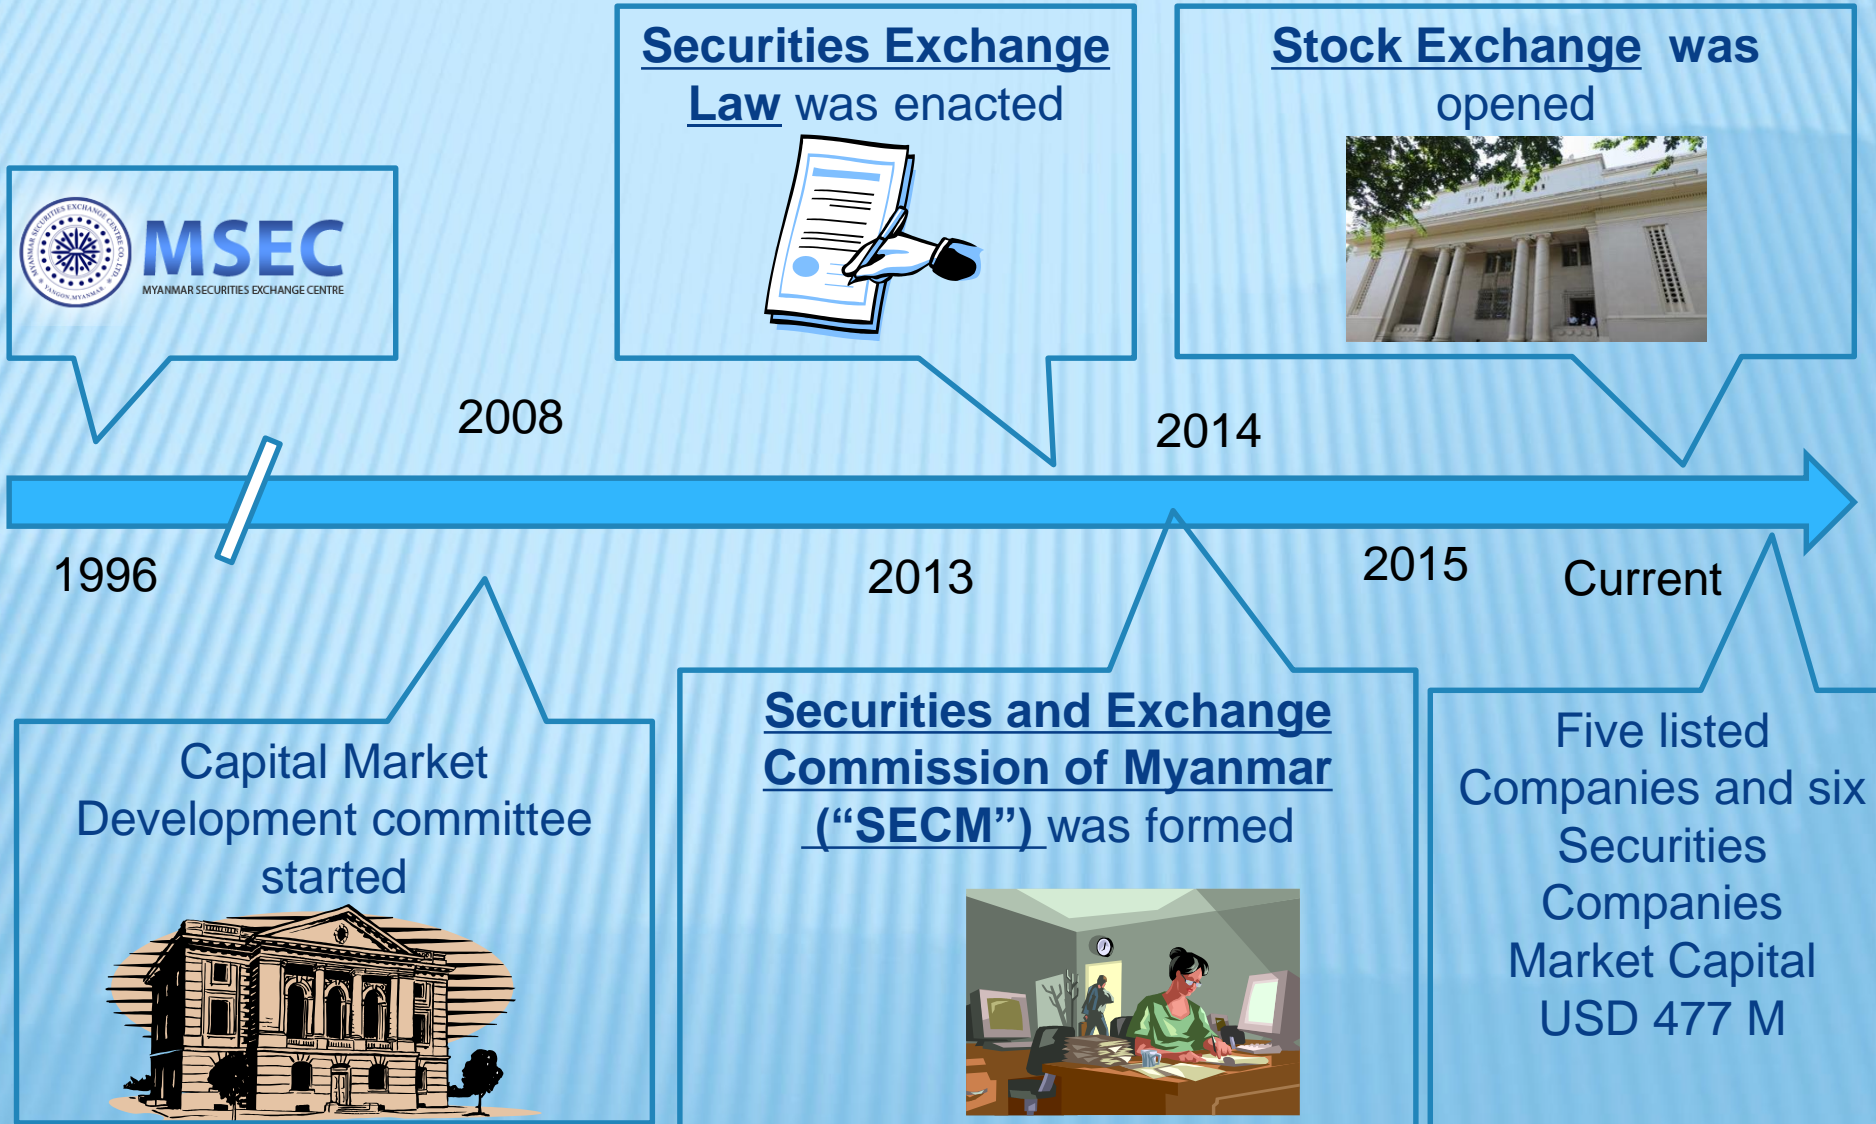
MYANMAR SECURITIES EXCHANGE CENTRE CO., LTD. YANGON, MYANMAR
MSEC
MYANMAR SECURITIES EXCHANGE CENTRE

Securities Exchange Law was enacted

Stock Exchange was opened

2008

2014

1996

2013

2015

Current

Capital Market Development committee started

Securities and Exchange Commission of Myanmar ("SECM") was formed

Five listed Companies and six Securities Companies Market Capital USD 477 M